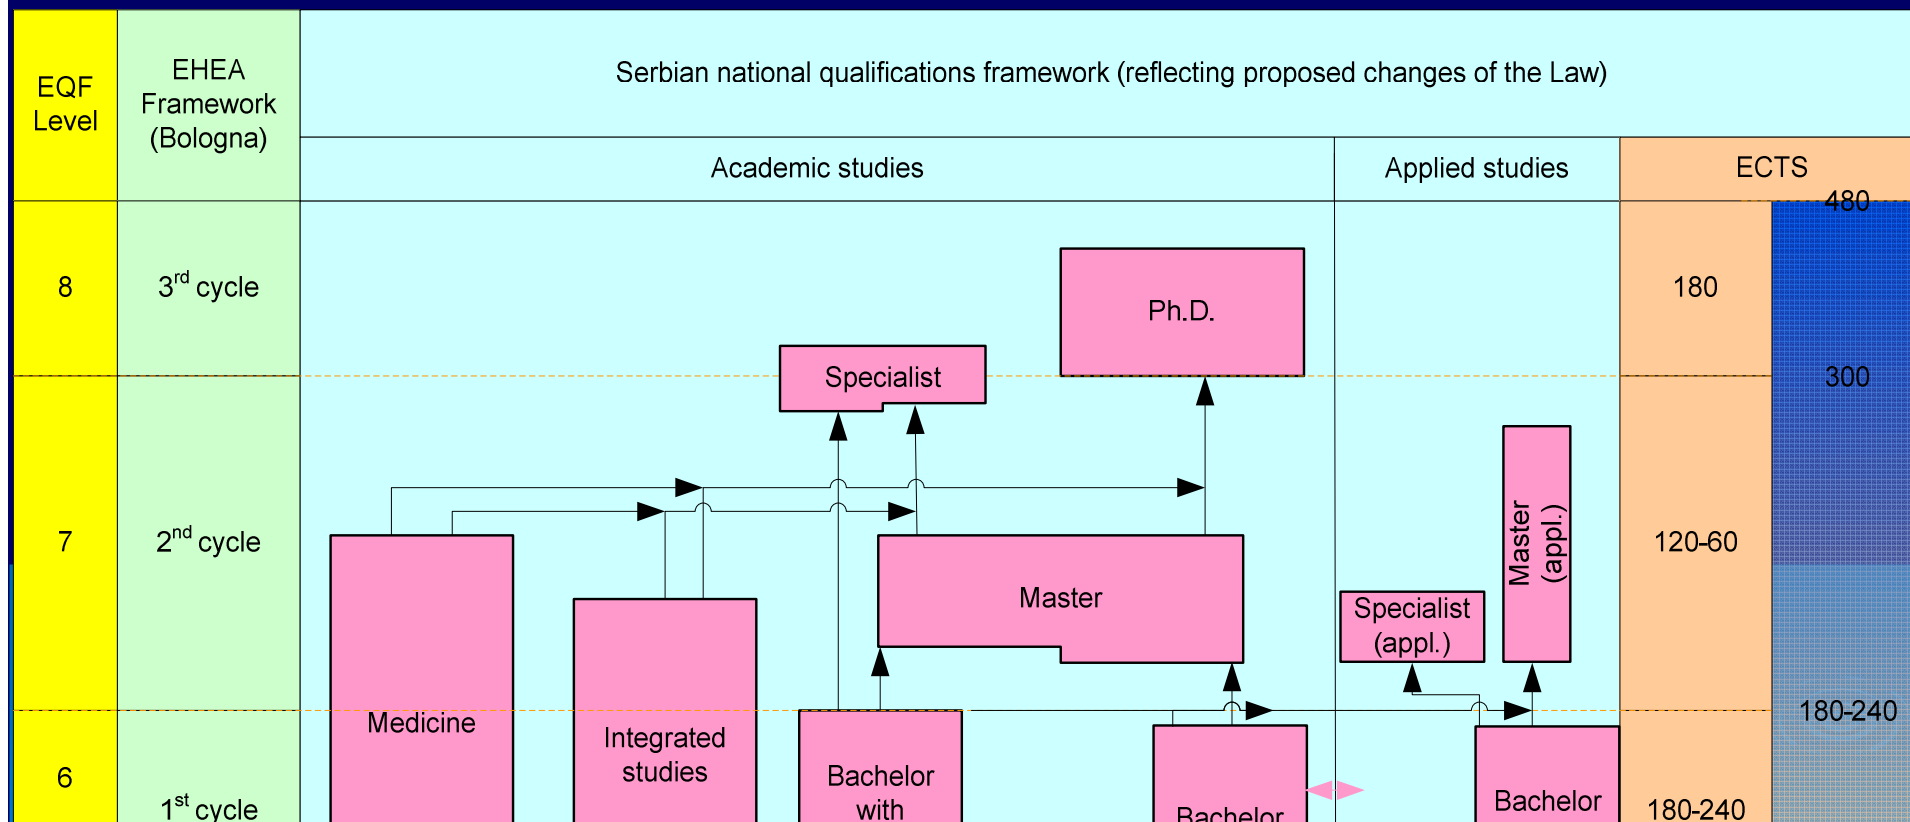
| EQF Level | EHEA Framework (Bologna) | Serbian national qualifications framework (reflecting proposed changes of the Law) | | |
|---|---|---|---|---|
| | | Academic studies | Applied studies | ECTS |
| 8 | $3^{rd}$ cycle | Ph.D. | | 180 |
| 7 | $2^{nd}$ cycle | Specialist, Master | Specialist (appl.), Master (appl.) | 120-60 |
| 6 | $1^{st}$ cycle | Medicine, Integrated studies, Bachelor with, Bachelor | Bachelor | 180-240 |

480

300

180-240